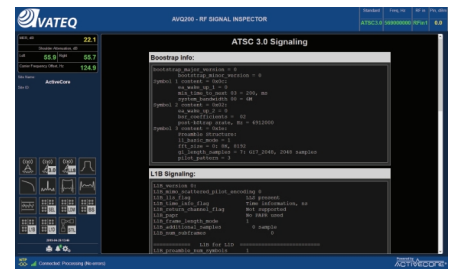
AVATEQ

AVQ200 - RF SIGNAL INSPECTOR

| Standard | Freq. Hz | RF In | Rx |
|---|---|---|---|
| ATSC3.0 | 569000000 | RFin1 | 8.0 |

MER, dB 22.1

Receiver Attenuation, dB

C/N 55.9 Pwr 55.7

Carrier Frequency Offset, Hz 124.9

Site Name ActiveCore

Site ID

ATSC 3.0 Signaling

Bootstrap info:

bootstrap_major_version = 0
bootstrap_minor_version = 0
Symbol 1 content = 0x0c:
ea_wake_up_1 = 0
min_time_to_next = 200, ms
system_bandwidth = 6M
Symbol 2 content = 0x0c:
ea_wake_up_2 = 0
bsr_coefficient = 32
post-bstrap srate, Hz = 6912000
Symbol 3 content = 0x0e:
preamble_structure:
l1_basic_mode = 1
fft_size = 8K, 8192
gi_length_samples = 7: GI7_2048, 2048 samples
pilot_pattern = 3

L1B Signaling:

L1B_version 0
L1B_mimo_scattered_pilot_encoding 0
L1B_lls_flag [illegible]
L1B_time_info_flag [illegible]
L1B_return_channel_flag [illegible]
L1B_papr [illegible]
L1B_frame_length_mode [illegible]
L1B_additional_samples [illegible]
L1B_num_subframes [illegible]

L1B for L1D
L1B_preamble_num_symbols 1

Connected: Processing (No errors)

ActiveCore